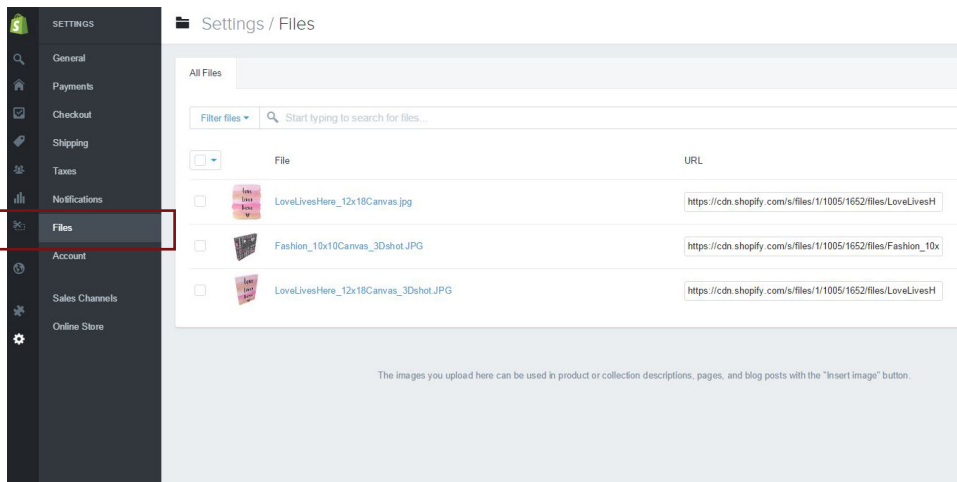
SETTINGS

General
Payments
Checkout
Shipping
Taxes
Notifications
Files
Account

Sales Channels
Online Store

Settings / Files

All Files

Filter files ▾ Start typing to search for files...

| | File | URL |
|---|---|---|
| | LoveLivesHere_12x18Canvas.jpg | https://cdn.shopify.com/s/files/1/1005/1652/files/LoveLivesH |
| | Fashion_10x10Canvas_3Dshot.JPG | https://cdn.shopify.com/s/files/1/1005/1652/files/Fashion_10x |
| | LoveLivesHere_12x18Canvas_3Dshot.JPG | https://cdn.shopify.com/s/files/1/1005/1652/files/LoveLivesH |

The images you upload here can be used in product or collection descriptions, pages, and blog posts with the "Insert image" button.